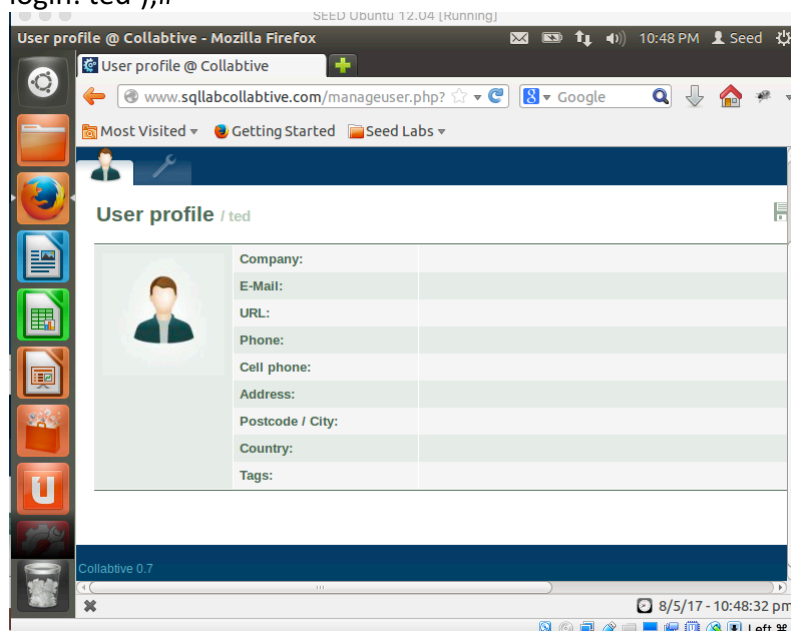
login: ted');#

SEED Ubuntu 12.04 [Running]

User profile @ Collabtive - Mozilla Firefox

10:48 PM Seed

User profile @ Collabtive

www.sqllabcollabtive.com/manageuser.php?

Google

Most Visited Getting Started Seed Labs

User profile / ted

| | |
|---|---|
| Company: | |
| E-Mail: | |
| URL: | |
| Phone: | |
| Cell phone: | |
| Address: | |
| Postcode / City: | |
| Country: | |
| Tags: | |

Collabtive 0.7

8/5/17 - 10:48:32 pm

Left ⌘